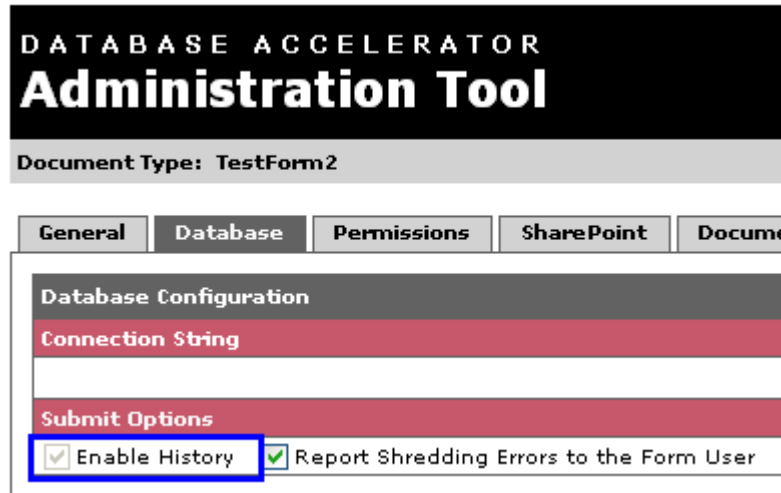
DATABASE ACCELERATOR
Administration Tool

Document Type: TestForm2

General | Database | Permissions | SharePoint | Docume

Database Configuration

Connection String

Submit Options

Enable History
Report Shredding Errors to the Form User